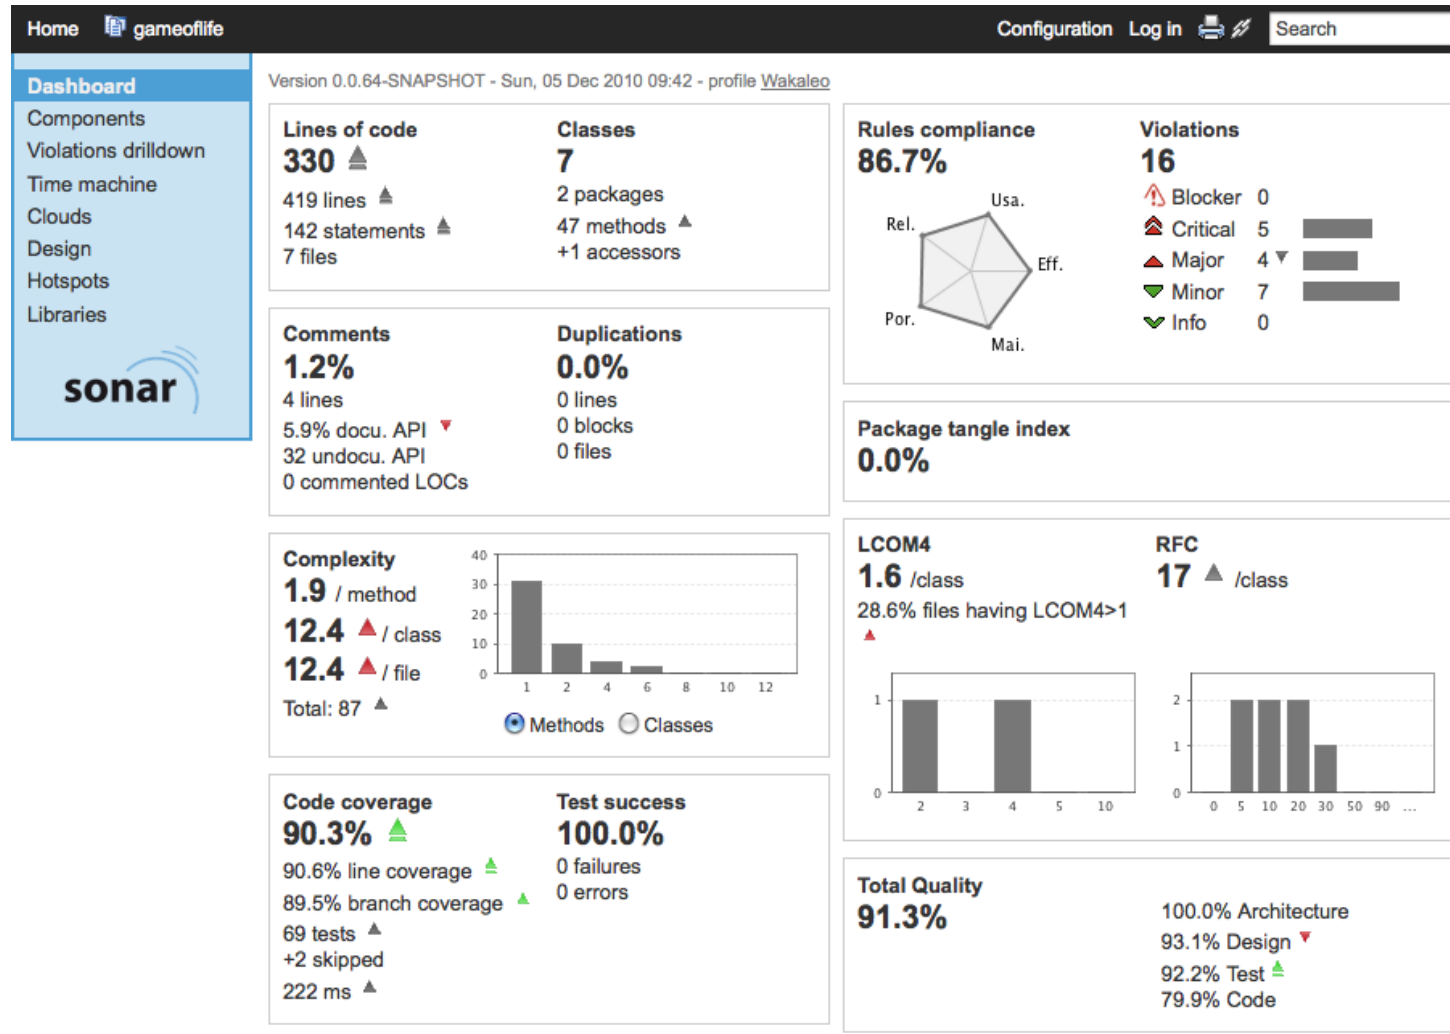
Home gameoflife Configuration Log in Search

Dashboard
Components
Violations drilldown
Time machine
Clouds
Design
Hotspots
Libraries

sonar

Version 0.0.64-SNAPSHOT - Sun, 05 Dec 2010 09:42 - profile Wakaleo

Lines of code
330
419 lines
142 statements
7 files

Classes
7
2 packages
47 methods
+1 accessors

Comments
1.2%
4 lines
5.9% docu. API
32 undocu. API
0 commented LOCs

Duplications
0.0%
0 lines
0 blocks
0 files

Complexity
1.9 / method
12.4 / class
12.4 / file
Total: 87

40
30
20
10
0
1 2 4 6 8 10 12

Methods Classes

Code coverage
90.3%
90.6% line coverage
89.5% branch coverage
69 tests
+2 skipped
222 ms

Test success
100.0%
0 failures
0 errors

Rules compliance
86.7%
Usa.
Rel.
Eff.
Por.
Mai.

Violations
16
Blocker 0
Critical 5
Major 4
Minor 7
Info 0

Package tangle index
0.0%

LCOM4
1.6 /class
28.6% files having LCOM4>1

RFC
17 /class

1
0
2 3 4 5 10

2
1
0
0 5 10 20 30 50 90 ...

Total Quality
91.3%
100.0% Architecture
93.1% Design
92.2% Test
79.9% Code